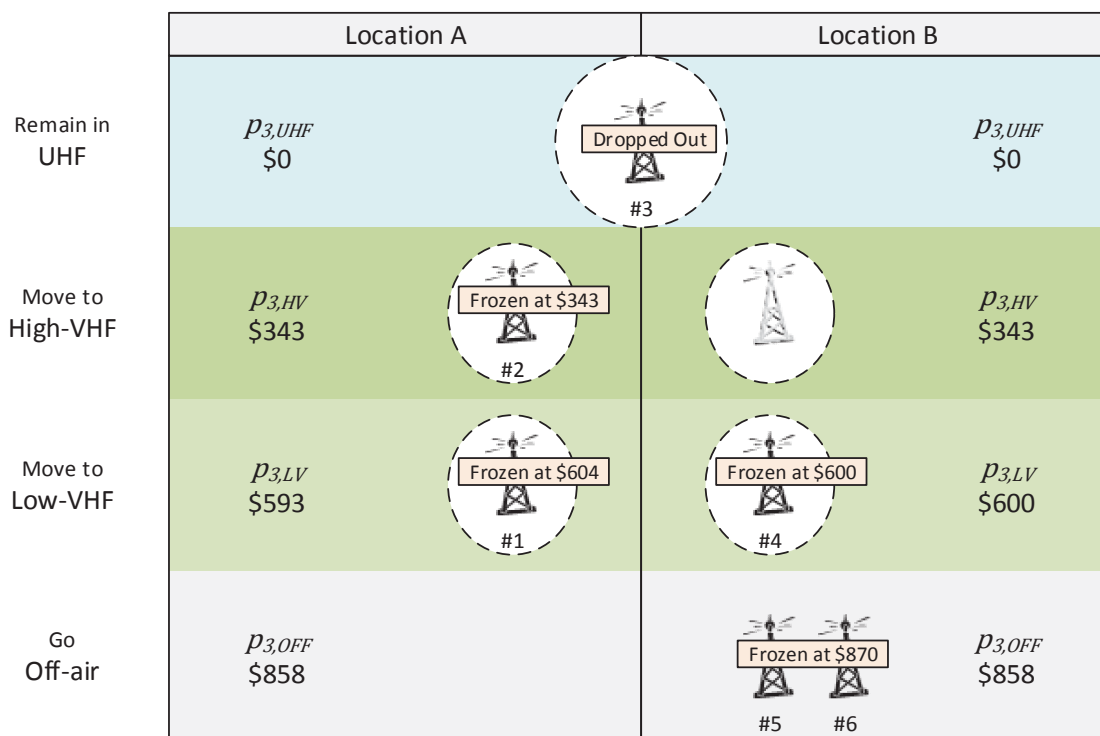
| | Location A | Location B |
|---|---|---|
| Remain in UHF | $p_{3,UHF}$ \$0 | $p_{3,UHF}$ \$0 |
| Move to High-VHF | $p_{3,HV}$ \$343 | $p_{3,HV}$ \$343 |
| Move to Low-VHF | $p_{3,LV}$ \$593 | $p_{3,LV}$ \$600 |
| Go Off-air | $p_{3,OFF}$ \$858 | $p_{3,OFF}$ \$858 |

Dropped Out
#3

Frozen at \$343
#2

Frozen at \$604
#1

Frozen at \$600
#4

Frozen at \$870
#5 #6